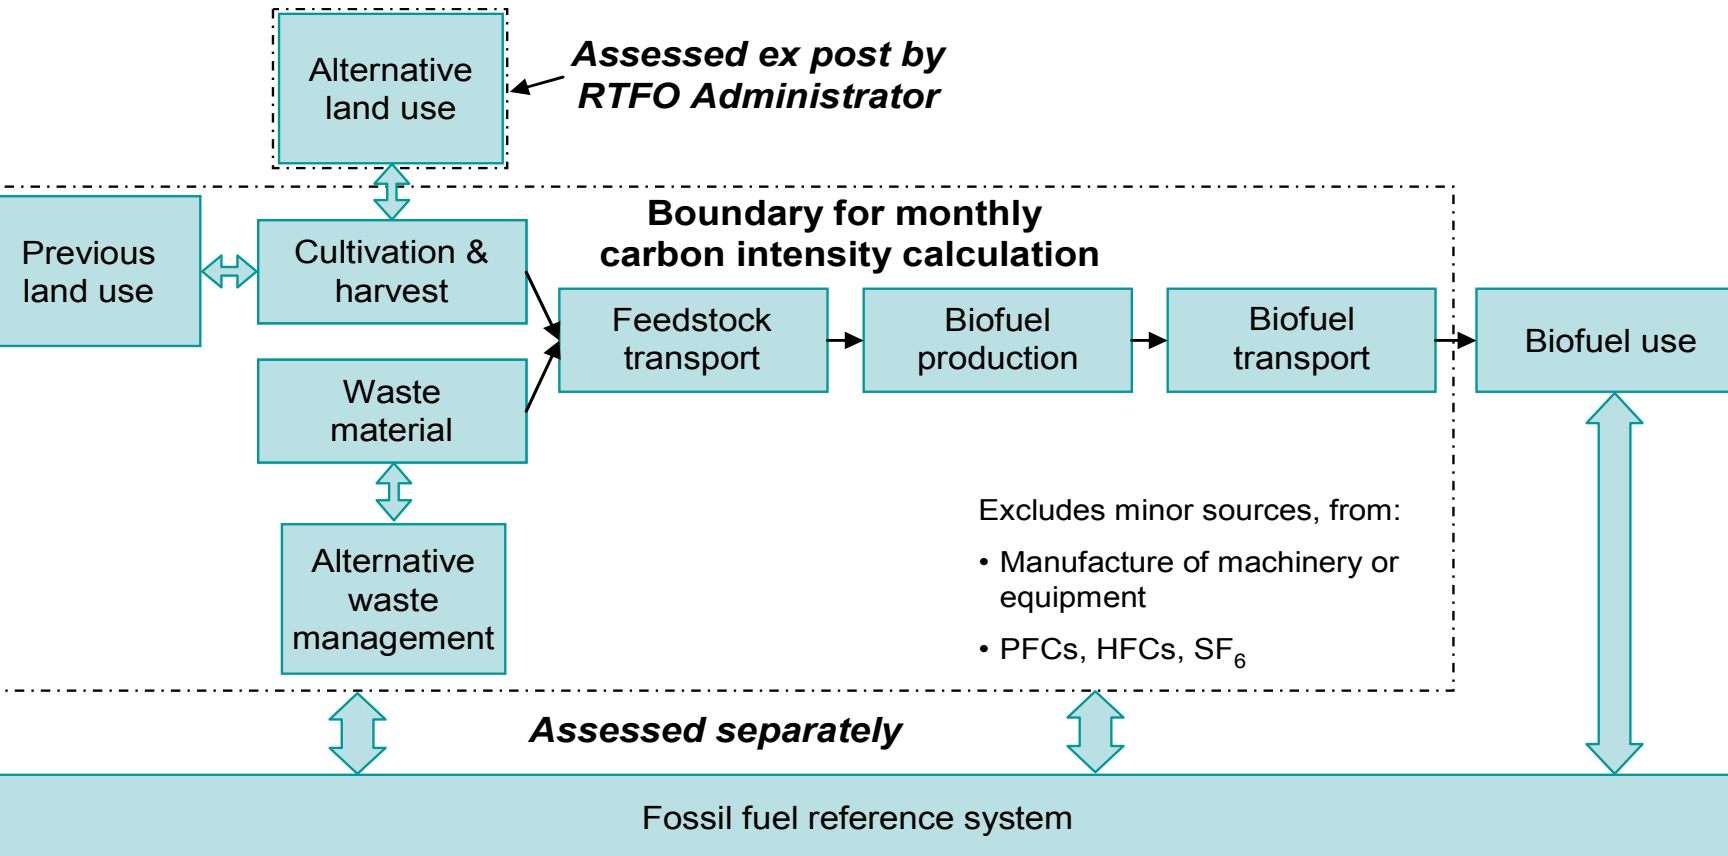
Alternative land use

Assessed ex post by RTFO Administrator

Boundary for monthly carbon intensity calculation

Previous land use

Cultivation & harvest

Feedstock transport

Biofuel production

Biofuel transport

Biofuel use

Waste material

Alternative waste management

Excludes minor sources, from:

• Manufacture of machinery or equipment

• PFCs, HFCs, $SF_6$

Assessed separately

Fossil fuel reference system